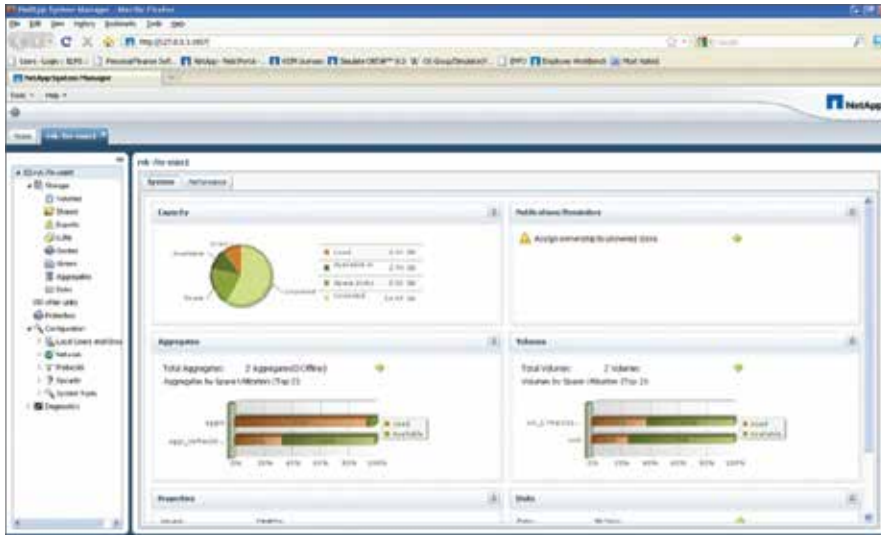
NetApp System Manager - Mozilla Firefox

File Edit View History Bookmarks Tools Help

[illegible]

NetApp System Manager

Tools Help

NetApp

Home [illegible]

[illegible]
Storage
Volumes
Shares
Exports
LUNs
Qtrees
Disks
Aggregates
Configuration
Local Users and Groups
Network
Protocols
Security
System Tools
Diagnostics

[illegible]

System Performance

Capacity

Used
Available
Spare disks
Unowned

Spare
Unowned

Notifications/Reminders

Assign ownership to unowned disks

Aggregates

Total Aggregates: 2 Aggregate(0 Offline)
Aggregates by Space Utilization (Top 2)

Used
Available

0% 20% 40% 60% 80% 100%

Volumes

Total Volumes: 2 Volumes
Volumes by Space Utilization (Top 2)

Used
Available

0% 20% 40% 60% 80% 100%

Properties

Disks